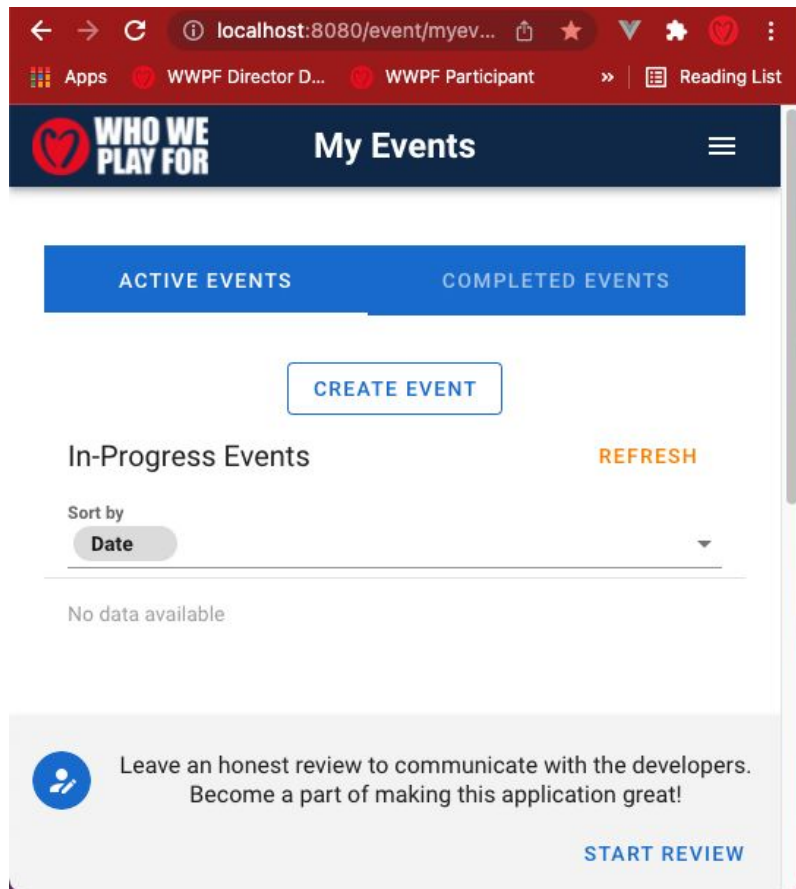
localhost:8080/event/myev...

Apps WWPF Director D... WWPF Participant » Reading List

WHO WE PLAY FOR

My Events

ACTIVE EVENTS

COMPLETED EVENTS

CREATE EVENT

In-Progress Events

REFRESH

Sort by

Date

No data available

Leave an honest review to communicate with the developers. Become a part of making this application great!

START REVIEW